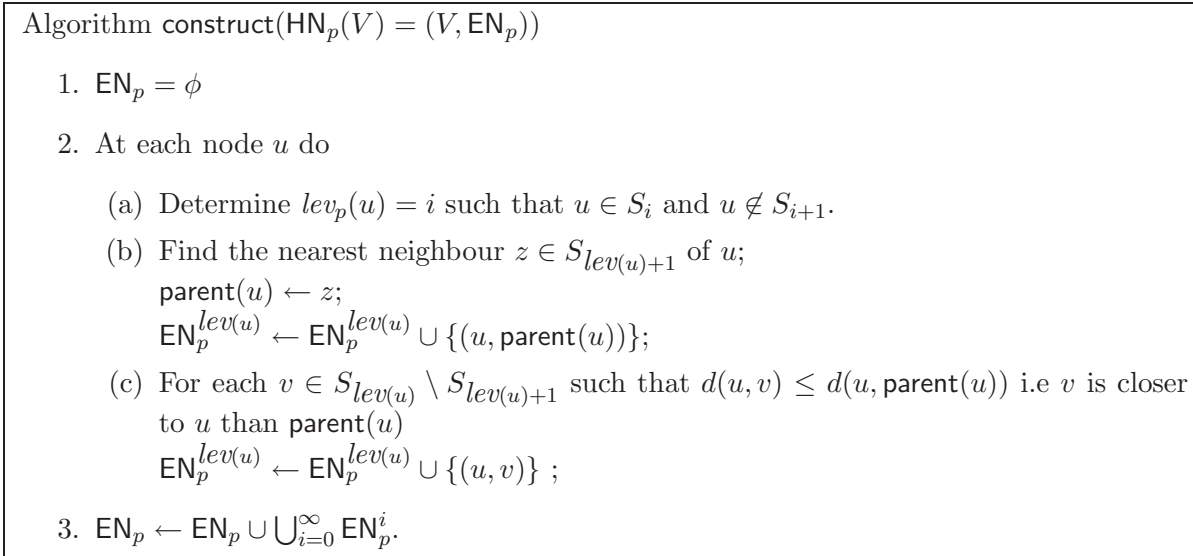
Algorithm construct($\mathsf{HN}_p(V) = (V, \mathsf{EN}_p)$)

1. $\mathsf{EN}_p = \phi$

2. At each node $u$ do

(a) Determine $lev_p(u) = i$ such that $u \in S_i$ and $u \notin S_{i+1}$.

(b) Find the nearest neighbour $z \in S_{lev(u)+1}$ of $u$; $\mathsf{parent}(u) \leftarrow z$; $\mathsf{EN}_p^{lev(u)} \leftarrow \mathsf{EN}_p^{lev(u)} \cup \{(u, \mathsf{parent}(u))\}$;

(c) For each $v \in S_{lev(u)} \setminus S_{lev(u)+1}$ such that $d(u,v) \leq d(u, \mathsf{parent}(u))$ i.e $v$ is closer to $u$ than $\mathsf{parent}(u)$ $\mathsf{EN}_p^{lev(u)} \leftarrow \mathsf{EN}_p^{lev(u)} \cup \{(u,v)\}$ ;

3. $\mathsf{EN}_p \leftarrow \mathsf{EN}_p \cup \bigcup_{i=0}^{\infty} \mathsf{EN}_p^i$.